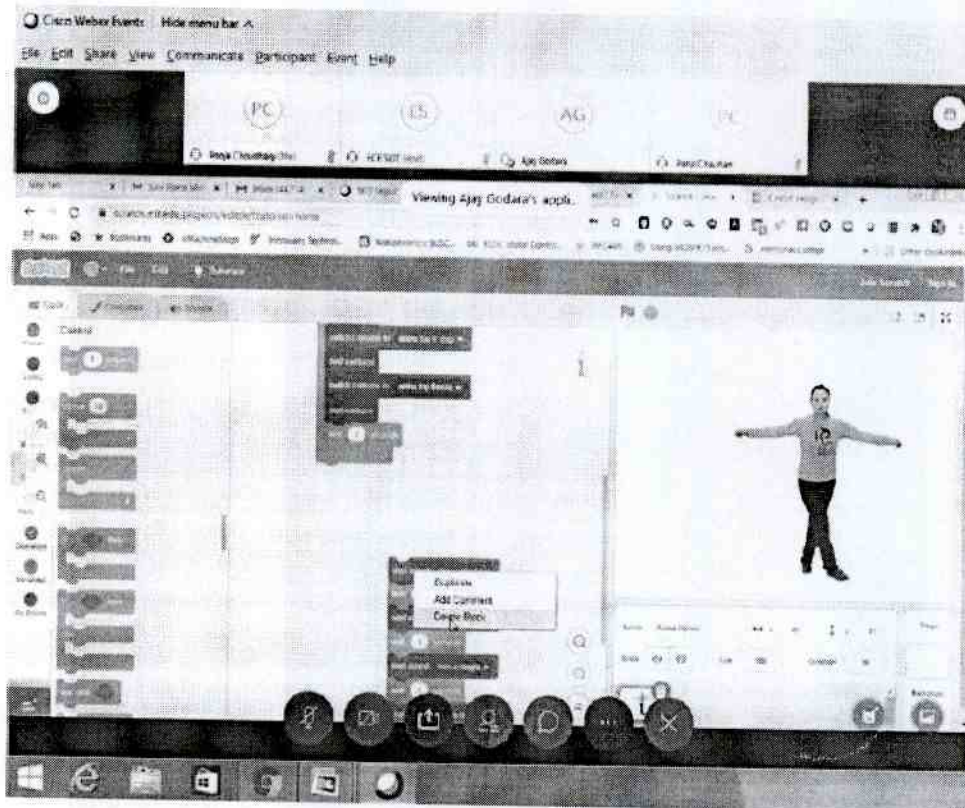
Cisco Webex Events Hide menu bar ^

File Edit Share View Communicate Participant Event Help

PC

ES

AG

PC

Pooja Chaudhary

ICFSIT

Ajay Godara

Viewing Ajay Godara's appli.

Control

Duplicate

Add Comment

Delete Block